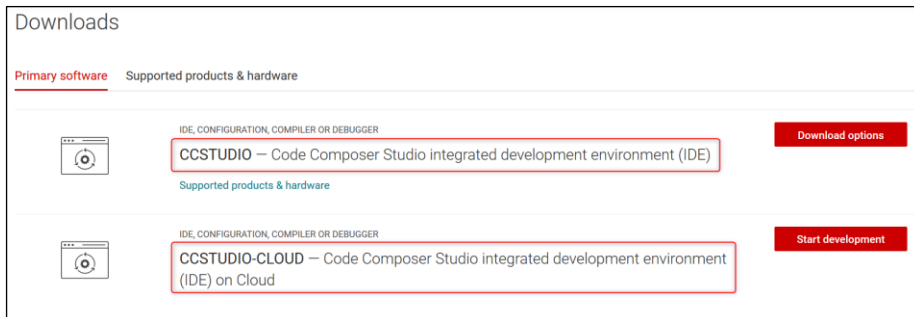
Downloads

Primary software
Supported products & hardware

IDE, CONFIGURATION, COMPILER OR DEBUGGER
CCSTUDIO — Code Composer Studio integrated development environment (IDE)
Supported products & hardware
Download options

IDE, CONFIGURATION, COMPILER OR DEBUGGER
CCSTUDIO-CLOUD — Code Composer Studio integrated development environment (IDE) on Cloud
Start development